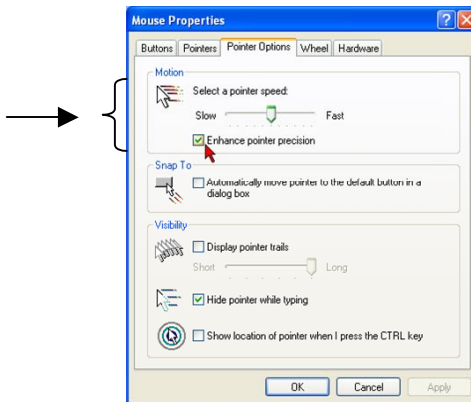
Mouse Properties

Buttons | Pointers | Pointer Options | Wheel | Hardware

Motion

Select a pointer speed:

Slow Fast

Enhance pointer precision

Snap To

Automatically move pointer to the default button in a dialog box

Visibility

Display pointer trails

Short Long

Hide pointer while typing

Show location of pointer when I press the CTRL key

OK Cancel Apply